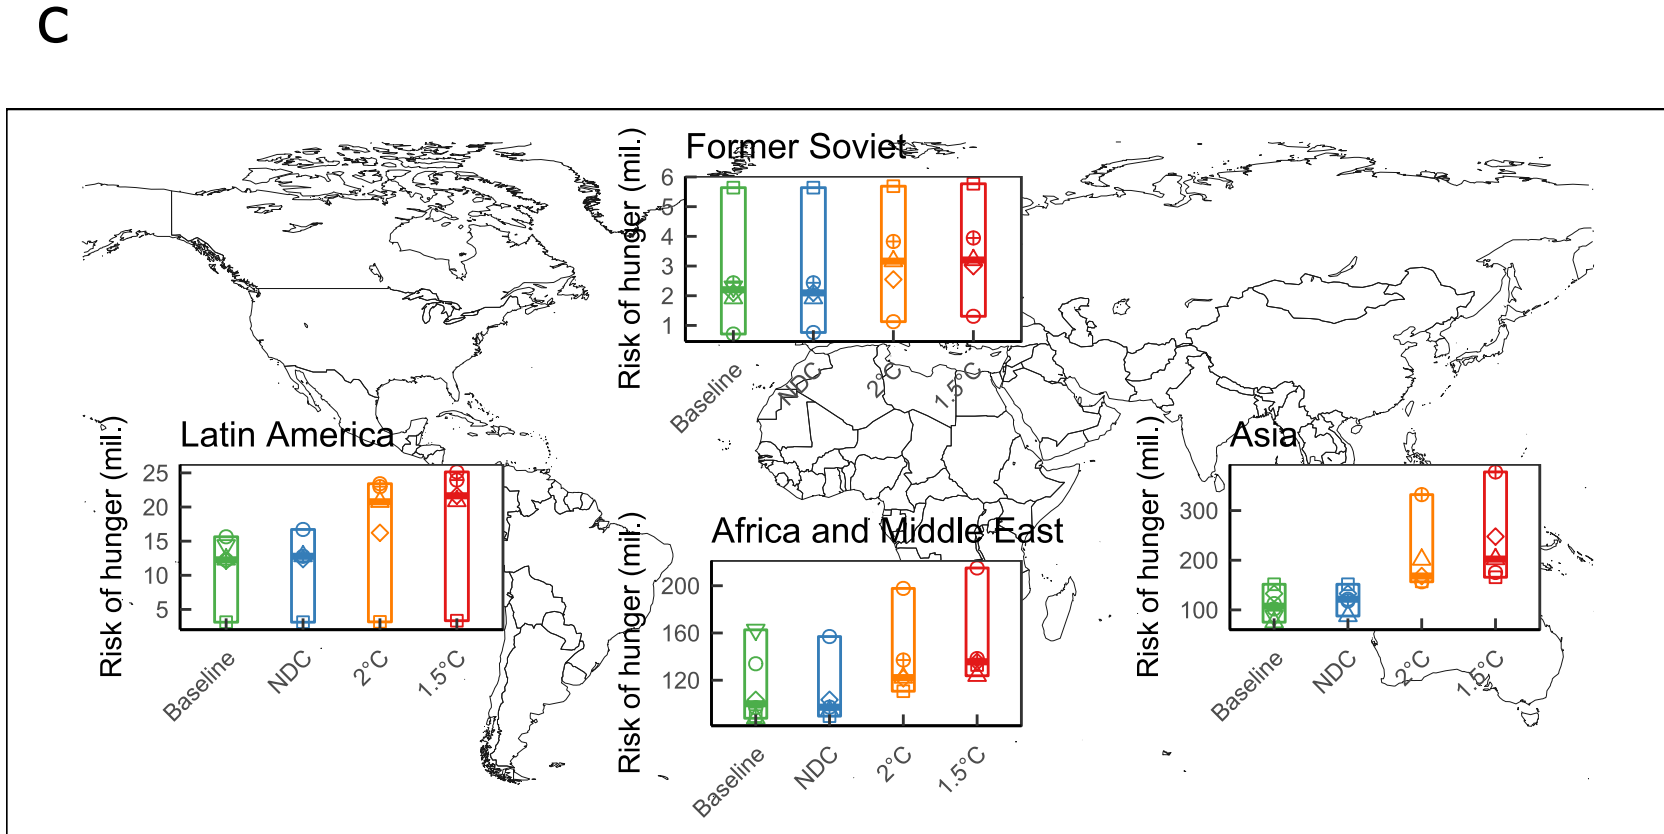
c

Former Soviet
Risk of hunger (mil.)
6
5
4
3
2
1
Baseline
NDC
2°C
1.5°C

Latin America
Risk of hunger (mil.)
25
20
15
10
5
Baseline
NDC
2°C
1.5°C

Africa and Middle East
Risk of hunger (mil.)
200
160
120
Baseline
NDC
2°C
1.5°C

Asia
Risk of hunger (mil.)
300
200
100
Baseline
NDC
2°C
1.5°C